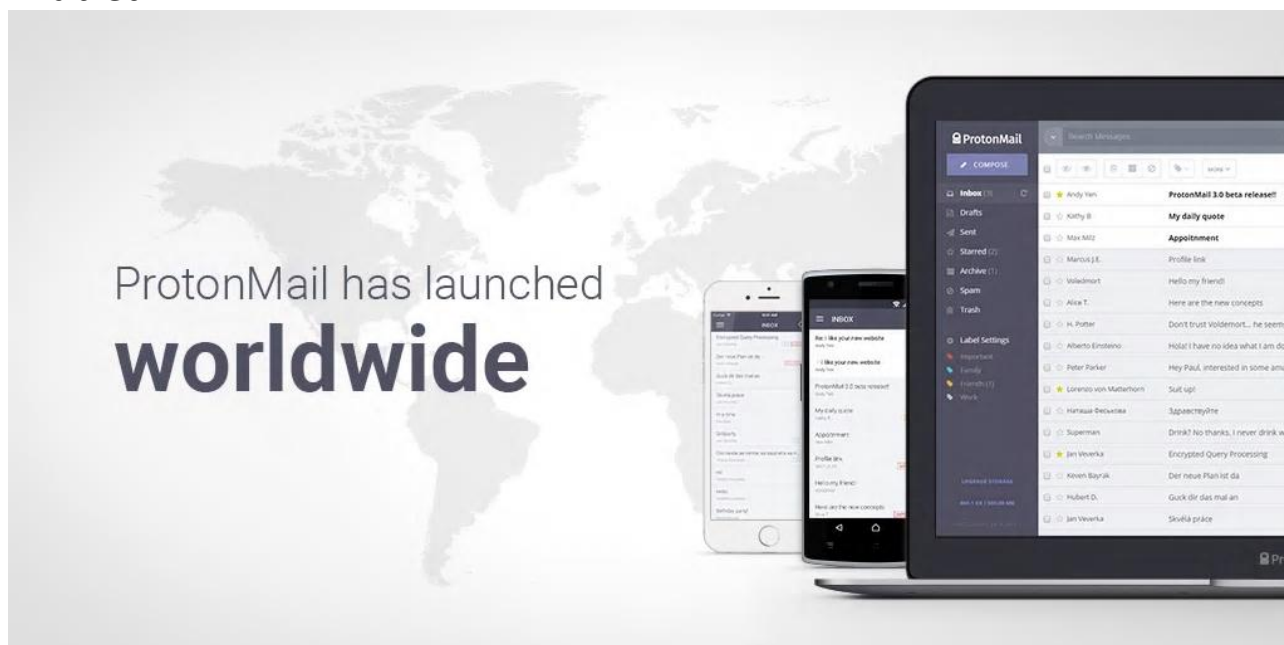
ProtonMail has launched
worldwide

ProtonMail

Search Messages

COMPOSE

Inbox (3)
Drafts
Sent
Starred (2)
Archive (1)
Spam
Trash

Label Settings
Important
Family
Friends (1)
Work

| | |
|---|---|
| Andy Yen | ProtonMail 3.0 beta release!! |
| Kathy B. | My daily quote |
| Max Milz | Appoitnment |
| Marcus J.E. | Profile link |
| Voledmort | Hello my friend! |
| Alice T. | Here are the new concepts |
| H. Potter | Don't trust Voldemort... he seem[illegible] |
| Alberto Einsteino | Hola! I have no idea what I am do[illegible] |
| Peter Parker | Hey Paul, interested in some am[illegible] |
| Lorenzo von Matterhorn | Suit up! |
| Наташа Фесьмова | Здравствуйте |
| Superman | Drink? No thanks, I never drink w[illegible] |
| Jan Veverka | Encrypted Query Processing |
| Keven Bayrak | Der neue Plan ist da |
| Hubert D. | Guck dir das mal an |
| Jan Veverka | Skvělá práce |

INBOX
Re: I like your new website
I like your new website
ProtonMail 3.0 beta release!!
My daily quote
Appoitnment
Profile link
Hello my friend!
Here are the new concepts

INBOX
Encrypted Query Processing
Der neue Plan ist da
Guck dir das mal an
Skvělá práce

Pr